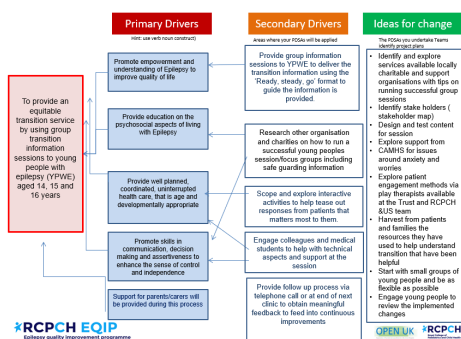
Primary Drivers

Hint: use verb noun construct

Secondary Drivers

Areas where your PDSAs will be applied

Ideas for change

The PDSAs you undertake Teams identify project plans

To provide an equitable transition service by using group transition information sessions to young people with epilepsy (YPWE) aged 14, 15 and 16 years

Promote empowerment and understanding of Epilepsy to improve quality of life

Provide education on the psychosocial aspects of living with Epilepsy

Provide well planned, coordinated, uninterrupted health care, that is age and developmentally appropriate

Promote skills in communication, decision making and assertiveness to enhance the sense of control and independence

Support for parents/carers will be provided during this process

Provide group information sessions to YPWE to deliver the transition information using the 'Ready, steady, go' format to guide the information is provided.

Research other organisation and charities on how to run a successful young peoples session/focus groups including safe guarding information

Scope and explore interactive activities to help tease out responses from patients that matters most to them.

Engage colleagues and medical students to help with technical aspects and support at the session

Provide follow up process via telephone call or at end of next clinic to obtain meaningful feedback to feed into continuous improvements

- Identify and explore services available locally charitable and support organisations with tips on running successful group sessions
- Identify stake holders ( stakeholder map)
- Design and test content for session
- Explore support from CAMHS for issues around anxiety and worries
- Explore patient engagement methods via play therapists available at the Trust and RCPCH &US team
- Harvest from patients and families the resources they have used to help understand transition that have been helpful
- Start with small groups of young people and be as flexible as possible
- Engage young people to review the implemented changes

RCPCH EQIP
Epilepsy quality improvement programme

OPEN UK

RCPCH